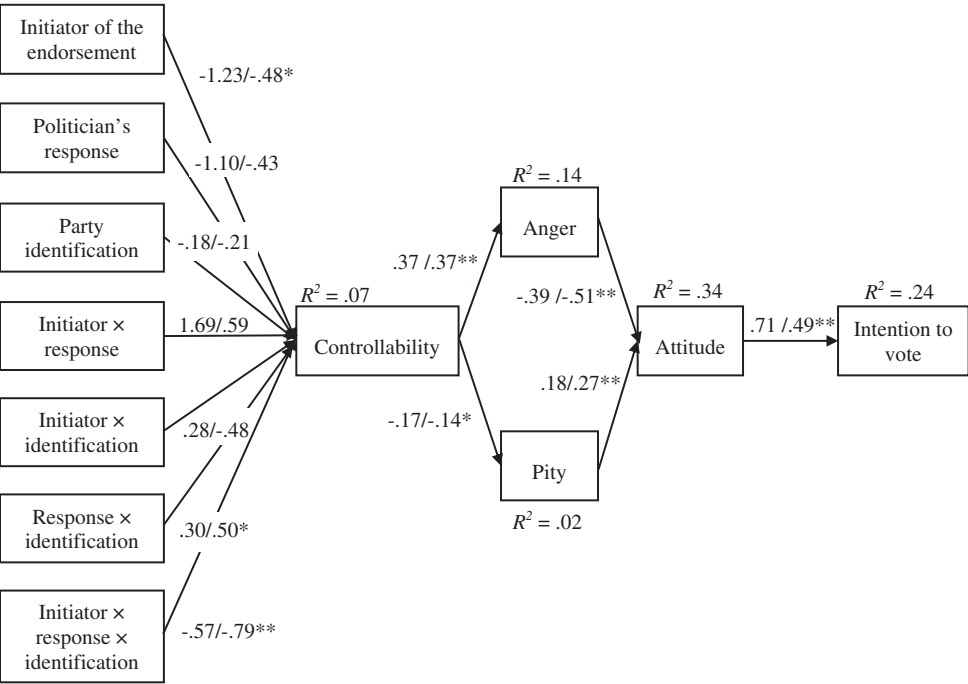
Initiator of the endorsement

-1.23/-.48*

Politician's response

-1.10/-.43

Party identification

-.18/-.21

Initiator × response

1.69/.59

Initiator × identification

.28/-.48

Response × identification

.30/.50*

Initiator × response × identification

-.57/-.79**

$R^2$ = .07

Controllability

.37 /.37**

-.17/-.14*

$R^2$ = .14

Anger

-.39 /-.51**

.18/.27**

Pity

$R^2$ = .02

$R^2$ = .34

Attitude

.71 /.49**

$R^2$ = .24

Intention to vote